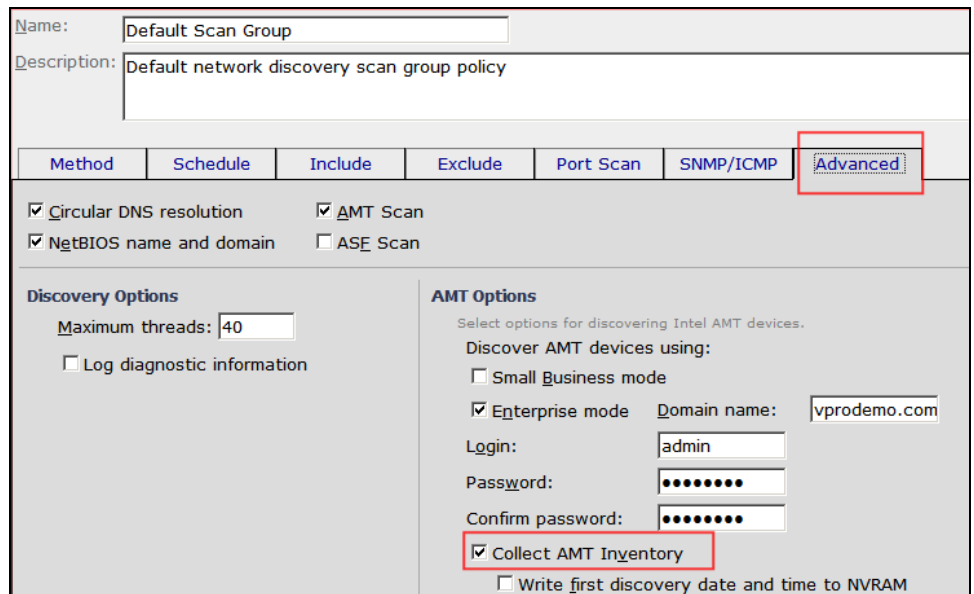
Name: Default Scan Group

Description: Default network discovery scan group policy

Method | Schedule | Include | Exclude | Port Scan | SNMP/ICMP | Advanced

☑ Circular DNS resolution
☑ AMT Scan
☑ NetBIOS name and domain
☐ ASF Scan

Discovery Options

Maximum threads: 40

☐ Log diagnostic information

AMT Options

Select options for discovering Intel AMT devices.

Discover AMT devices using:

☐ Small Business mode

☑ Enterprise mode Domain name: vprodemo.com

Login: admin

Password: ••••••••

Confirm password: ••••••••

☑ Collect AMT Inventory

☐ Write first discovery date and time to NVRAM